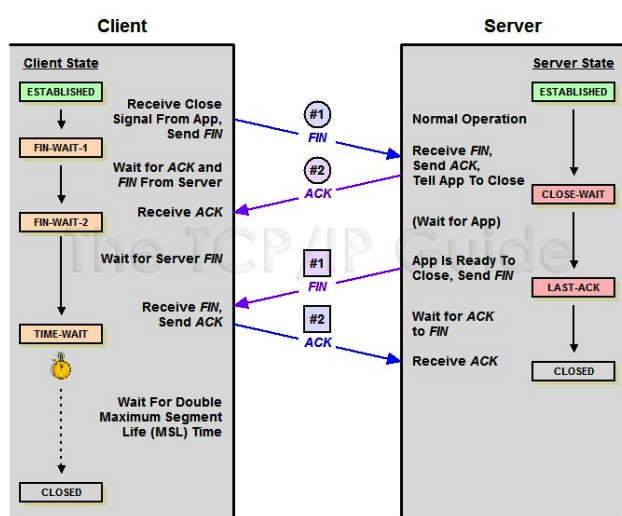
Client

Server

Client State

ESTABLISHED

FIN-WAIT-1

FIN-WAIT-2

TIME-WAIT

CLOSED

Receive Close Signal From App, Send FIN

Wait for ACK and FIN From Server

Receive ACK

Wait for Server FIN

Receive FIN, Send ACK

Wait For Double Maximum Segment Life (MSL) Time

#1
FIN

#2
ACK

#1
FIN

#2
ACK

The TCP/IP Guide

Normal Operation

Receive FIN, Send ACK, Tell App To Close

(Wait for App)

App Is Ready To Close, Send FIN

Wait for ACK to FIN

Receive ACK

Server State

ESTABLISHED

CLOSE-WAIT

LAST-ACK

CLOSED